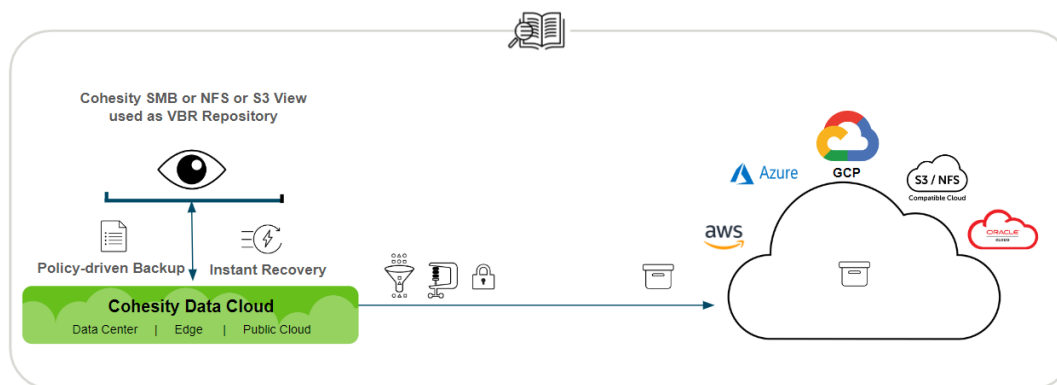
Cohesity SMB or NFS or S3 View used as VBR Repository

Policy-driven Backup

Instant Recovery

Cohesity Data Cloud

Data Center | Edge | Public Cloud

Azure

GCP

S3 / NFS

Compatible Cloud

aws

ORACLE
CLOUD